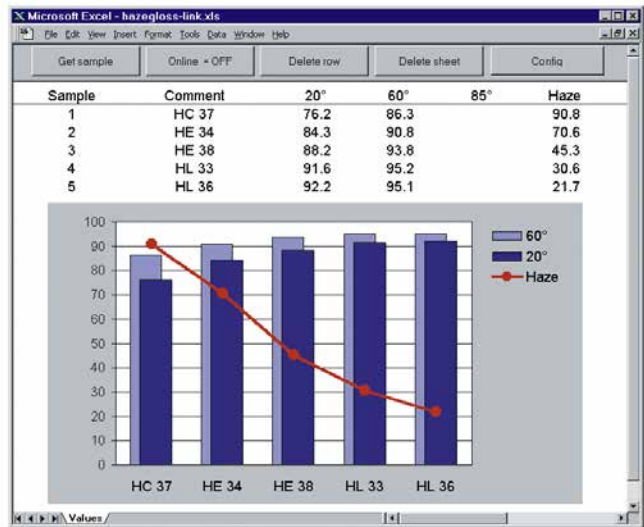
Microsoft Excel - hazegloss-link.xls

File Edit View Insert Format Tools Data Window Help

Get sample | Online - OFF | Delete row | Delete sheet | Config

| Sample | Comment | 20° | 60° | 85° | Haze |
|---|---|---|---|---|---|
| 1 | HC 37 | 76.2 | 86.3 | | 90.8 |
| 2 | HE 34 | 84.3 | 90.8 | | 70.6 |
| 3 | HE 38 | 88.2 | 93.8 | | 45.3 |
| 4 | HL 33 | 91.6 | 95.2 | | 30.6 |
| 5 | HL 36 | 92.2 | 95.1 | | 21.7 |

100
90
80
70
60
50
40
30
20
10
0

60°
20°
Haze

HC 37 HE 34 HE 38 HL 33 HL 36

Values